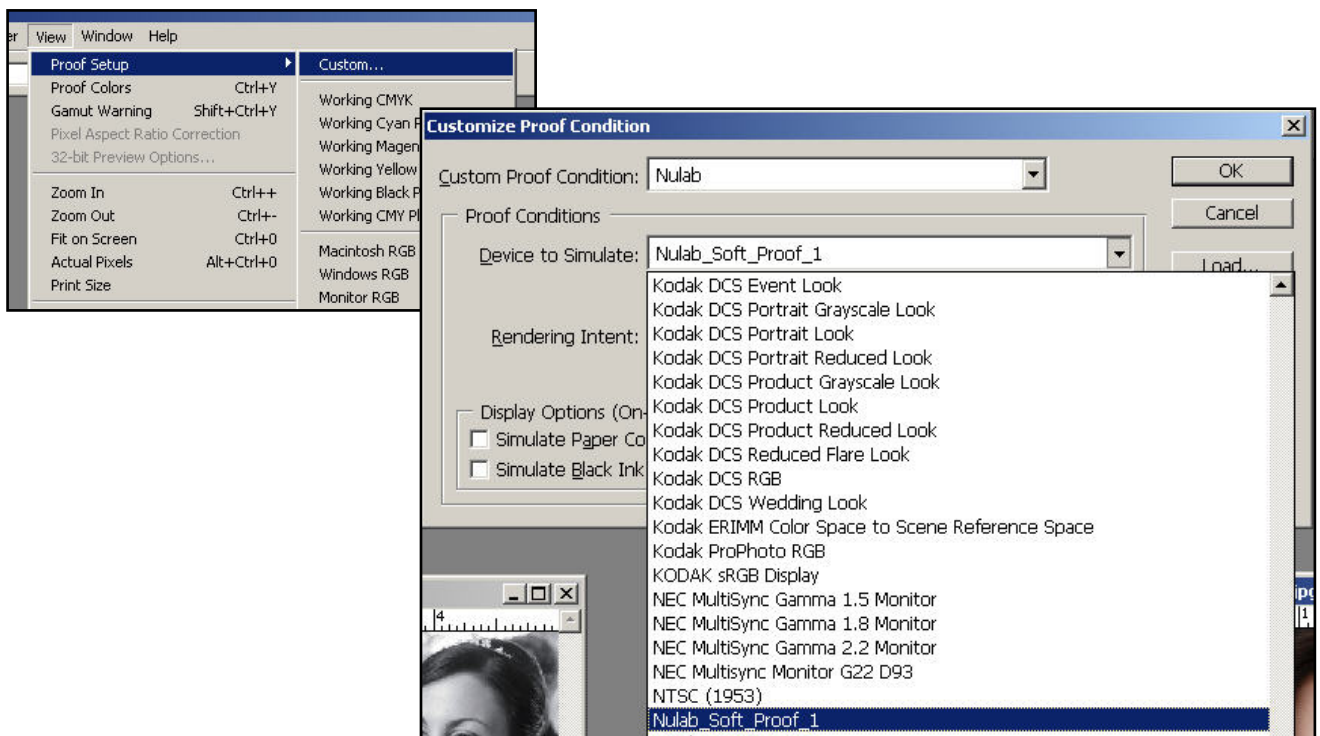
er View Window Help

Proof Setup
Proof Colors Ctrl+Y
Gamut Warning Shift+Ctrl+Y
Pixel Aspect Ratio Correction
32-bit Preview Options...
Zoom In Ctrl++
Zoom Out Ctrl+-
Fit on Screen Ctrl+0
Actual Pixels Alt+Ctrl+0
Print Size

Custom...
Working CMYK
Working Cyan P
Working Magen
Working Yellow
Working Black P
Working CMY Pl
Macintosh RGB
Windows RGB
Monitor RGB

Customize Proof Condition

Custom Proof Condition: Nulab

OK
Cancel
Load...

Proof Conditions
Device to Simulate: Nulab_Soft_Proof_1
Rendering Intent:

Display Options (On-
Simulate Paper Co
Simulate Black Ink

Kodak DCS Event Look
Kodak DCS Portrait Grayscale Look
Kodak DCS Portrait Look
Kodak DCS Portrait Reduced Look
Kodak DCS Product Grayscale Look
Kodak DCS Product Look
Kodak DCS Product Reduced Look
Kodak DCS Reduced Flare Look
Kodak DCS RGB
Kodak DCS Wedding Look
Kodak ERIMM Color Space to Scene Reference Space
Kodak ProPhoto RGB
KODAK sRGB Display
NEC MultiSync Gamma 1.5 Monitor
NEC MultiSync Gamma 1.8 Monitor
NEC MultiSync Gamma 2.2 Monitor
NEC Multisync Monitor G22 D93
NTSC (1953)
Nulab_Soft_Proof_1